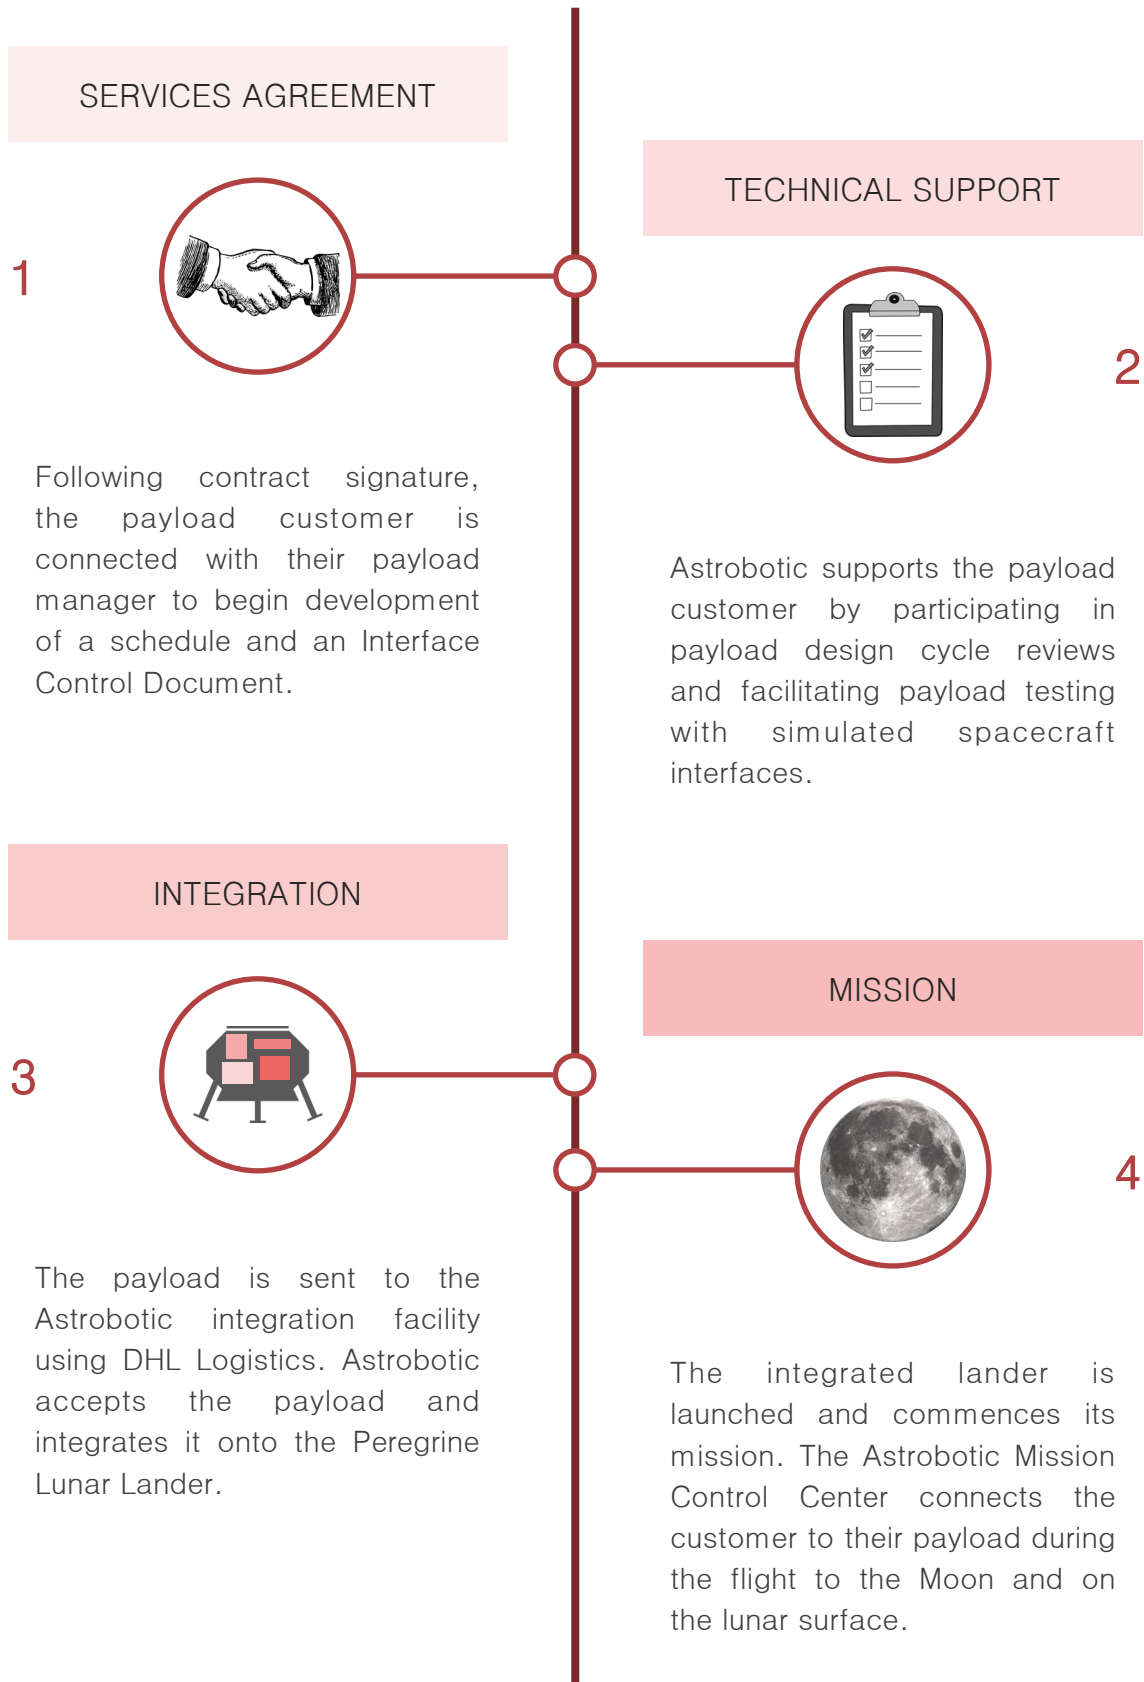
SERVICES AGREEMENT

1

Following contract signature, the payload customer is connected with their payload manager to begin development of a schedule and an Interface Control Document.

TECHNICAL SUPPORT

2

Astrobotic supports the payload customer by participating in payload design cycle reviews and facilitating payload testing with simulated spacecraft interfaces.

INTEGRATION

3

The payload is sent to the Astrobotic integration facility using DHL Logistics. Astrobotic accepts the payload and integrates it onto the Peregrine Lunar Lander.

MISSION

4

The integrated lander is launched and commences its mission. The Astrobotic Mission Control Center connects the customer to their payload during the flight to the Moon and on the lunar surface.